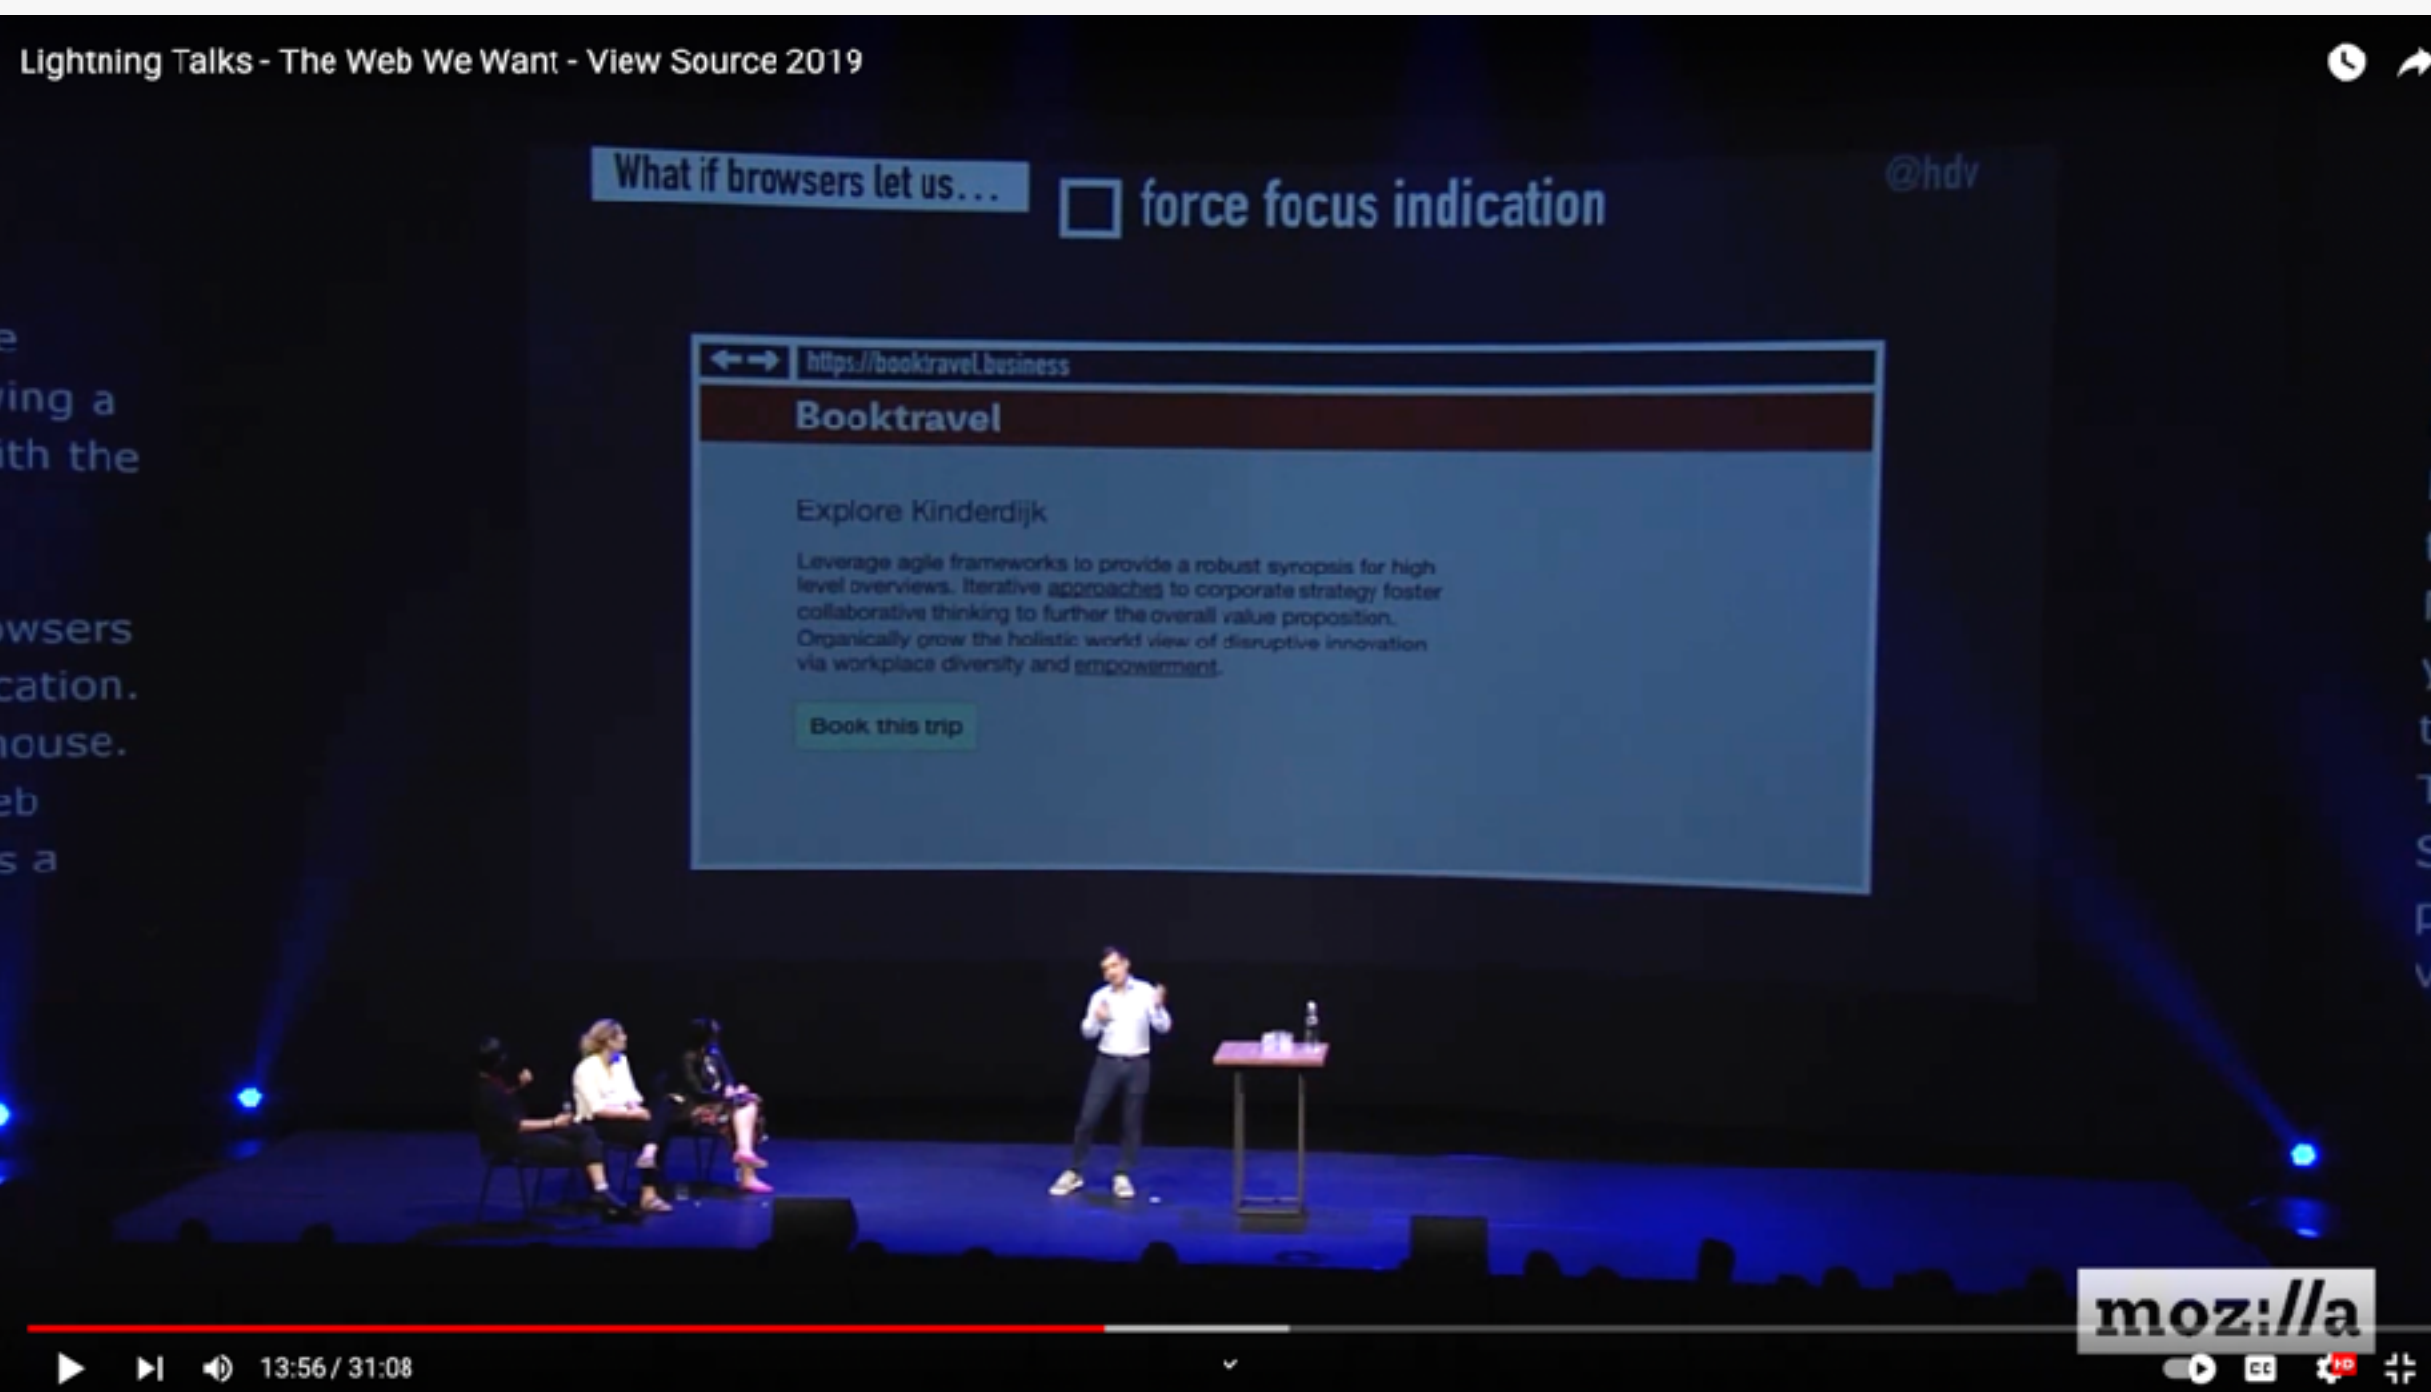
Lightning Talks - The Web We Want - View Source 2019

What if browsers let us...

force focus indication

@hdv

https://booktravel.business

Booktravel

Explore Kinderdijk

Leverage agile frameworks to provide a robust synopsis for high level overviews. Iterative approaches to corporate strategy foster collaborative thinking to further the overall value proposition. Organically grow the holistic world view of disruptive innovation via workplace diversity and empowerment.

Book this trip

e
ing a
th the

wsers
cation.
ouse.
eb
s a

moz://a

13:56 / 31:08